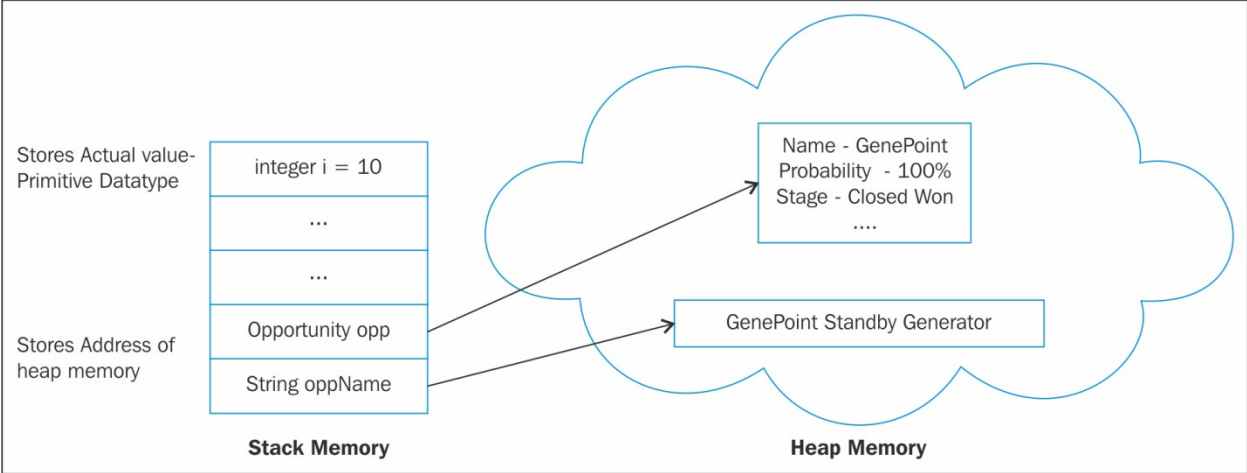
Stores Actual value-
Primitive Datatype

integer i = 10

...

...

Opportunity opp

String oppName

Stores Address of
heap memory

Stack Memory

Name - GenePoint
Probability - 100%
Stage - Closed Won
....

GenePoint Standby Generator

Heap Memory